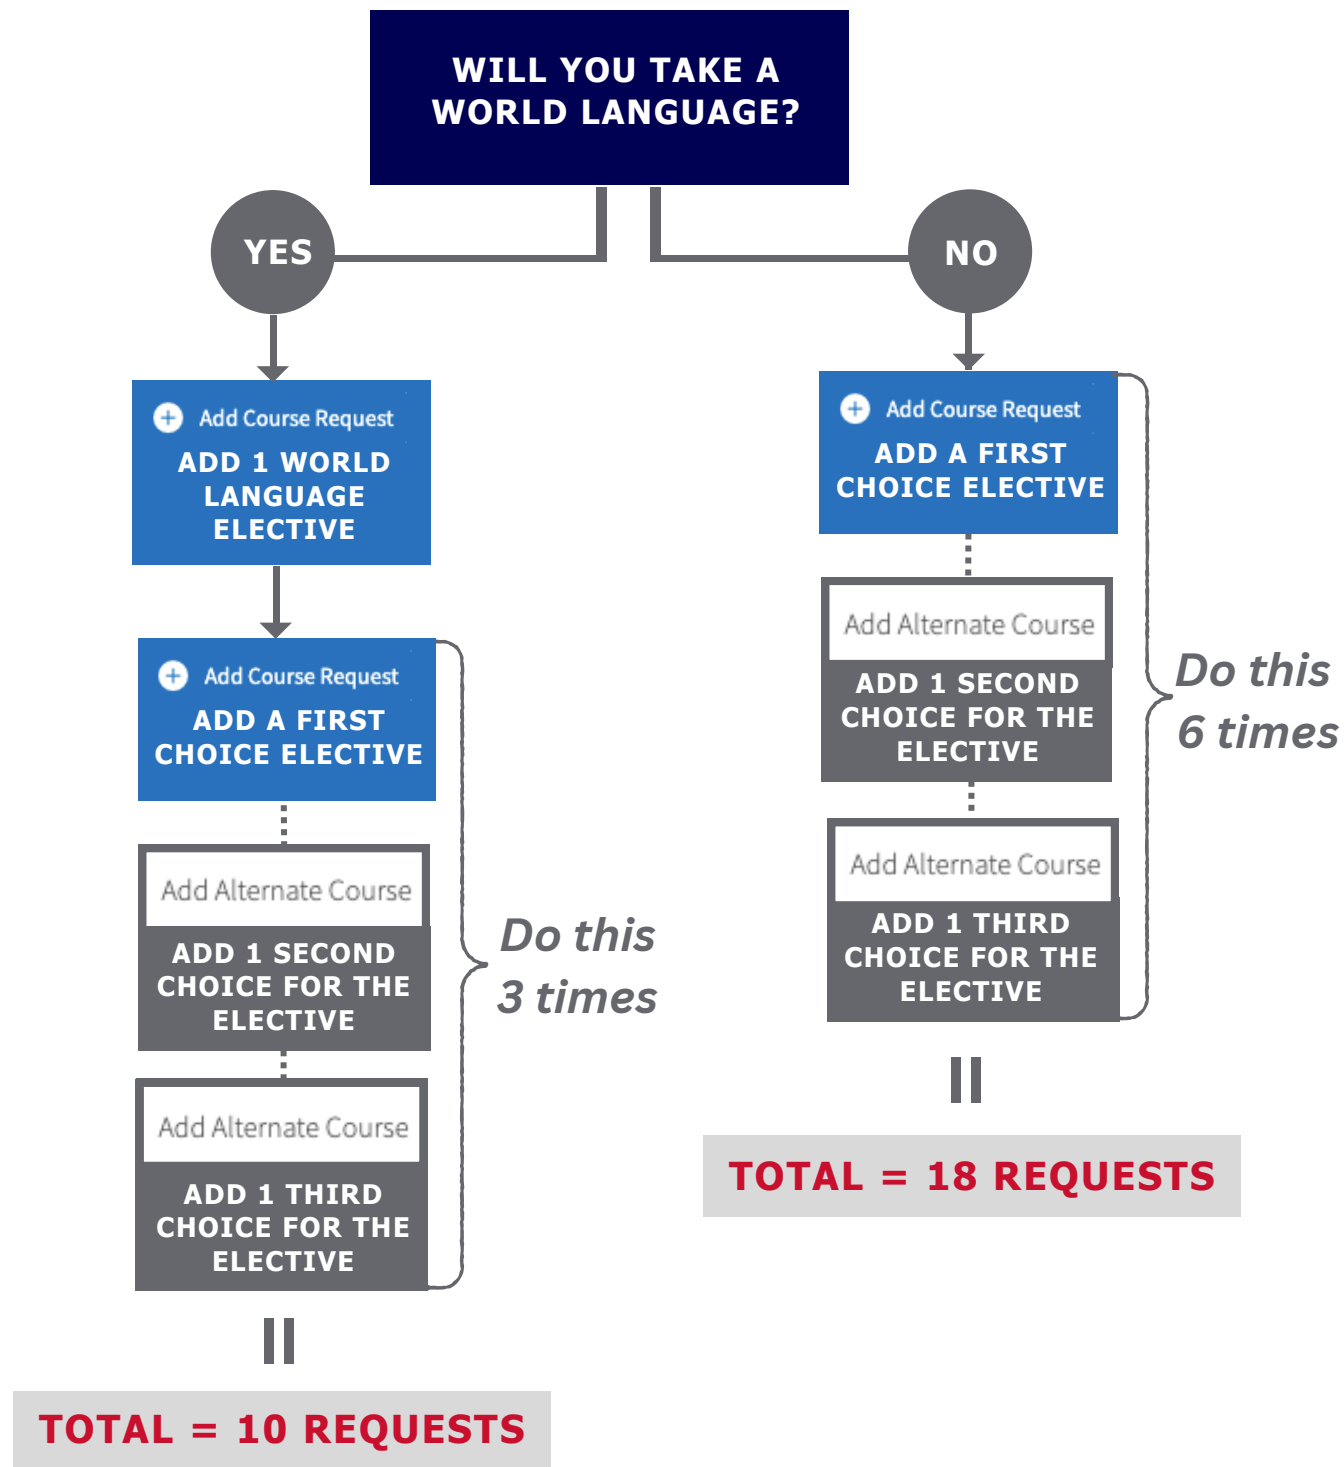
WILL YOU TAKE A WORLD LANGUAGE?

YES

Add Course Request
ADD 1 WORLD LANGUAGE ELECTIVE

Add Course Request
ADD A FIRST CHOICE ELECTIVE

Add Alternate Course
ADD 1 SECOND CHOICE FOR THE ELECTIVE

Add Alternate Course
ADD 1 THIRD CHOICE FOR THE ELECTIVE

Do this 3 times

=

TOTAL = 10 REQUESTS

NO

Add Course Request
ADD A FIRST CHOICE ELECTIVE

Add Alternate Course
ADD 1 SECOND CHOICE FOR THE ELECTIVE

Add Alternate Course
ADD 1 THIRD CHOICE FOR THE ELECTIVE

Do this 6 times

=

TOTAL = 18 REQUESTS